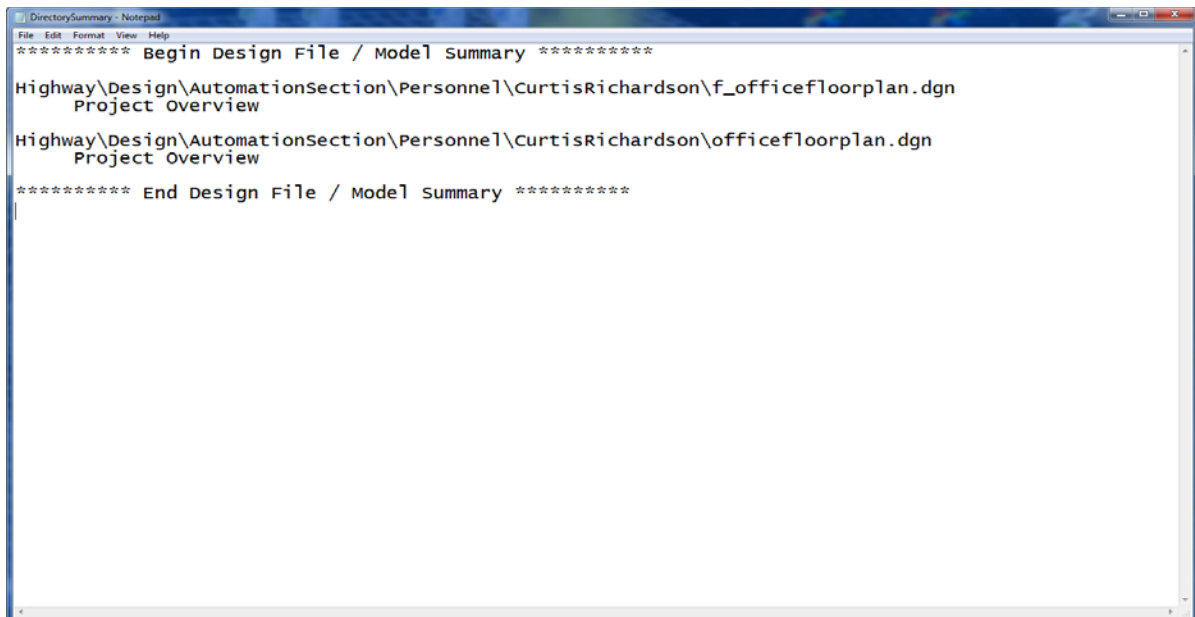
DirectorySummary - Notepad

File Edit Format View Help

********** Begin Design File / Model Summary **********

Highway\Design\AutomationSection\Personnel\CurtisRichardson\f_officefloorplan.dgn
Project Overview

Highway\Design\AutomationSection\Personnel\CurtisRichardson\officefloorplan.dgn
Project Overview

********** End Design File / Model Summary **********